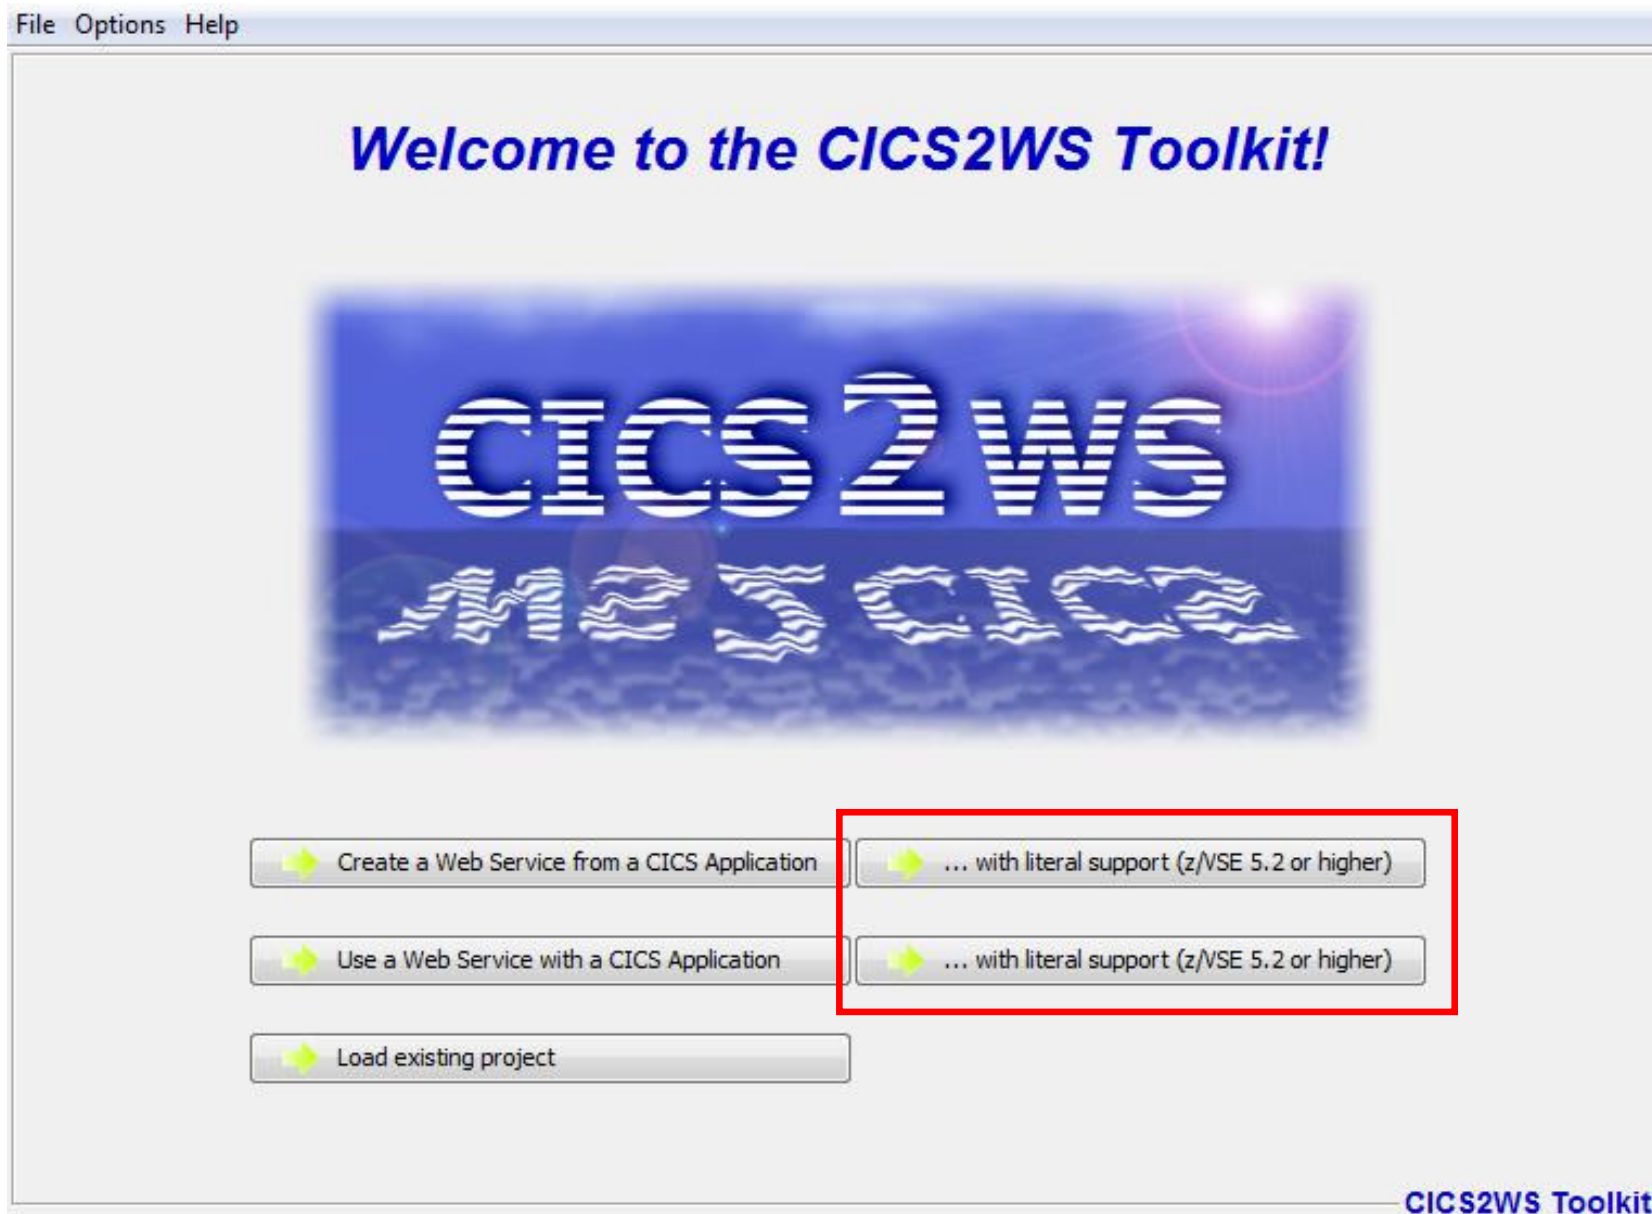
File Options Help

Welcome to the CICS2WS Toolkit!

CICS2WS

Create a Web Service from a CICS Application

... with literal support (z/VSE 5.2 or higher)

Use a Web Service with a CICS Application

... with literal support (z/VSE 5.2 or higher)

Load existing project

CICS2WS Toolkit